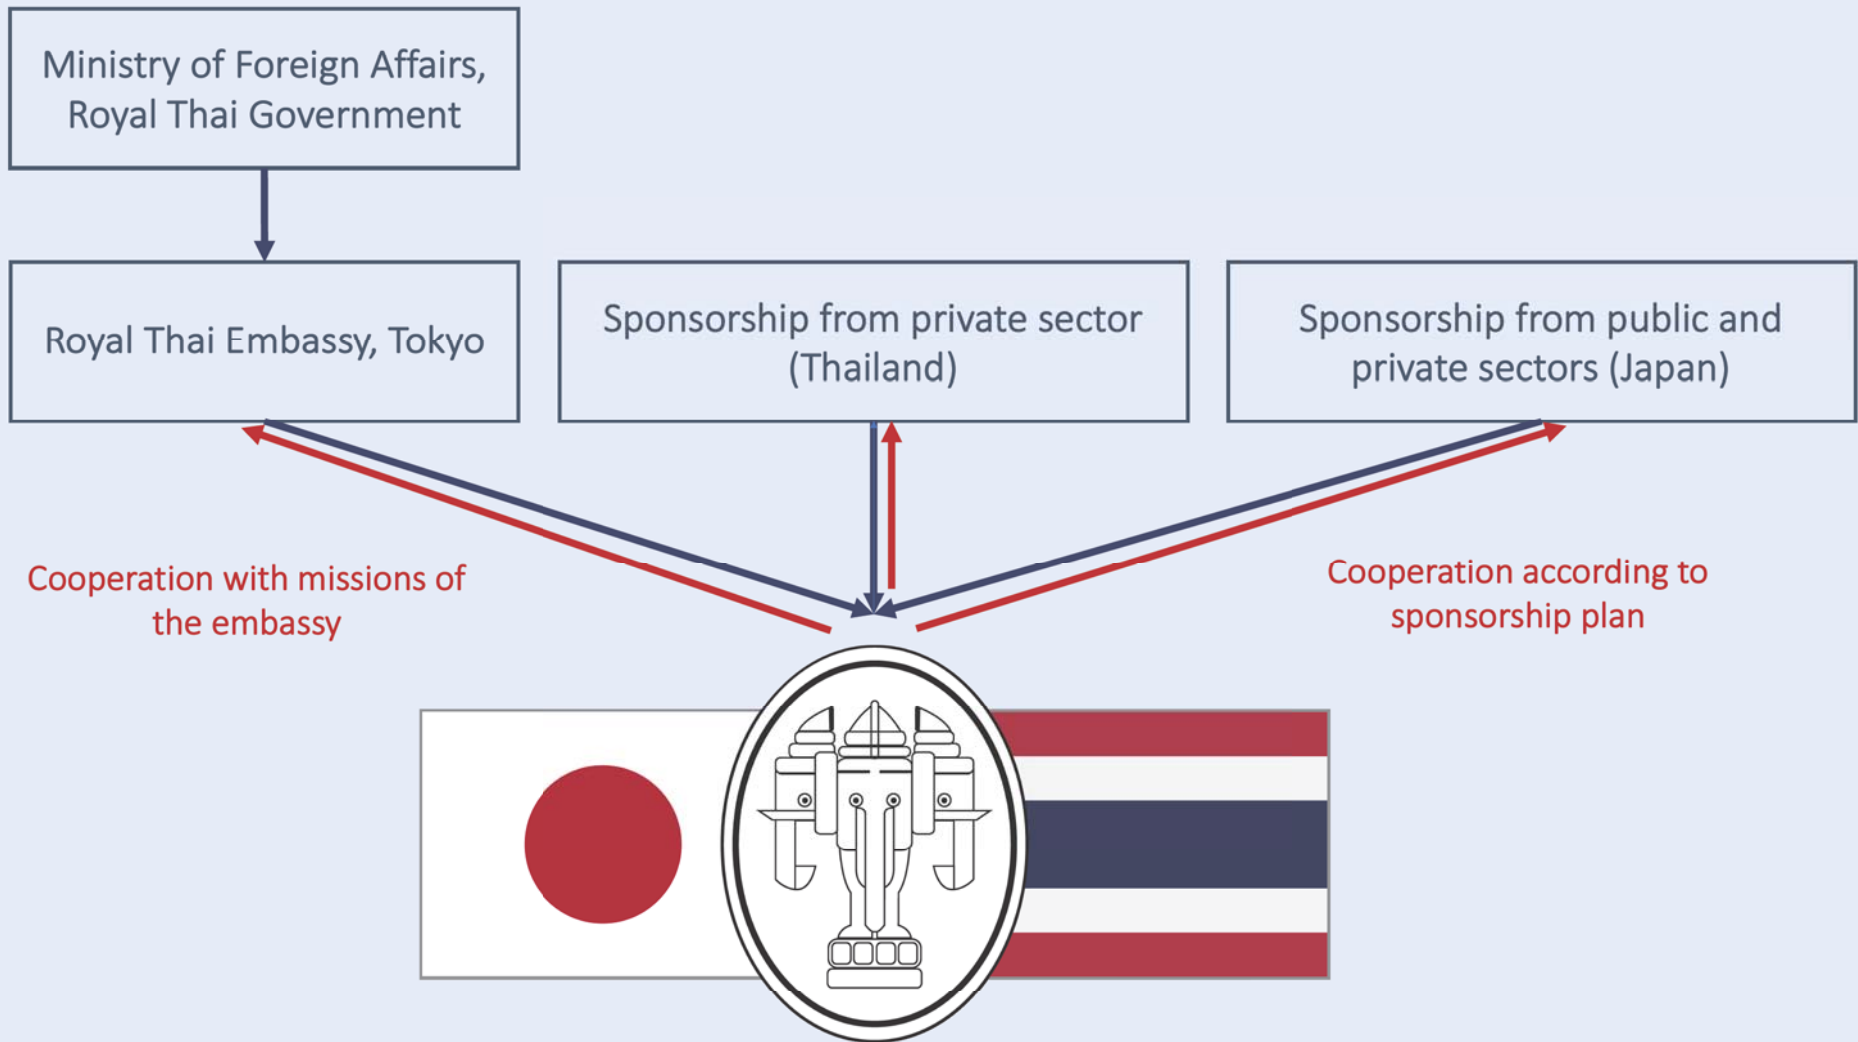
Ministry of Foreign Affairs, Royal Thai Government

Royal Thai Embassy, Tokyo

Sponsorship from private sector (Thailand)

Sponsorship from public and private sectors (Japan)

Cooperation with missions of the embassy

Cooperation according to sponsorship plan